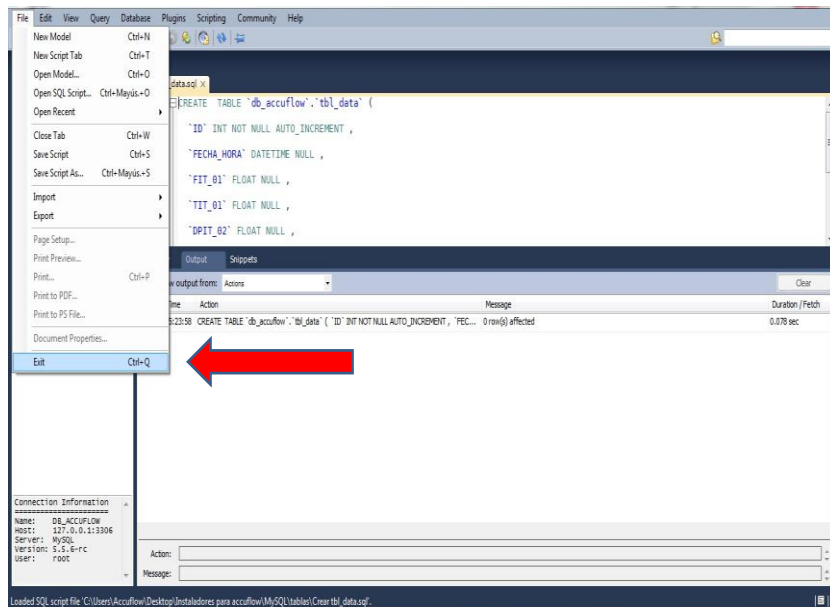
File Edit View Query Database Plugins Scripting Community Help

New Model Ctrl+N
New Script Tab Ctrl+T
Open Model... Ctrl+O
Open SQL Script... Ctrl+Mayús.+O
Open Recent
Close Tab Ctrl+W
Save Script Ctrl+S
Save Script As... Ctrl+Mayús.+S
Import
Export
Page Setup...
Print Preview...
Print... Ctrl+P
Print to PDF...
Print to PS File...
Document Properties...
Exit Ctrl+Q

data.sql ×

CREATE TABLE `db_accuflow`.`tbl_data` (
`ID` INT NOT NULL AUTO_INCREMENT ,
`FECHA_HORA` DATETIME NULL ,
`FIT_01` FLOAT NULL ,
`TIT_01` FLOAT NULL ,
`DPIT_02` FLOAT NULL ,

Output Snippets

w output from: Actions

Clear

me Action Message Duration / Fetch

5:23:58 CREATE TABLE `db_accuflow`.`tbl_data` ( `ID` INT NOT NULL AUTO_INCREMENT , `FEC... 0 row(s) affected 0.078 sec

Connection Information
Name: DB_ACCUFLOW
Host: 127.0.0.1:3306
Server: MySQL
Version: 5.5.6-rc
User: root

Action:
Message:

Loaded SQL script file 'C:\Users\Accuflow\Desktop\Instaladores para accuflow\MySQL\tablas\Crear tbl_data.sql'.